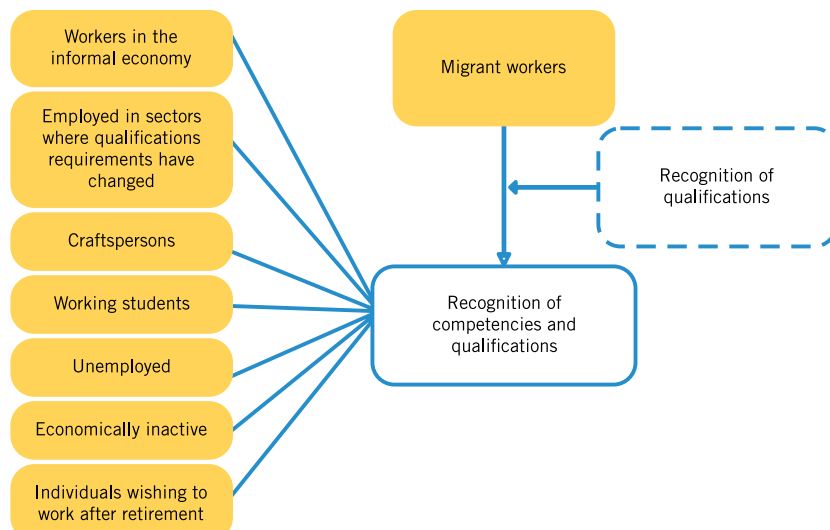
Workers in the informal economy

Employed in sectors where qualifications requirements have changed

Craftspersons

Working students

Unemployed

Economically inactive

Individuals wishing to work after retirement

Migrant workers

Recognition of qualifications

Recognition of competencies and qualifications